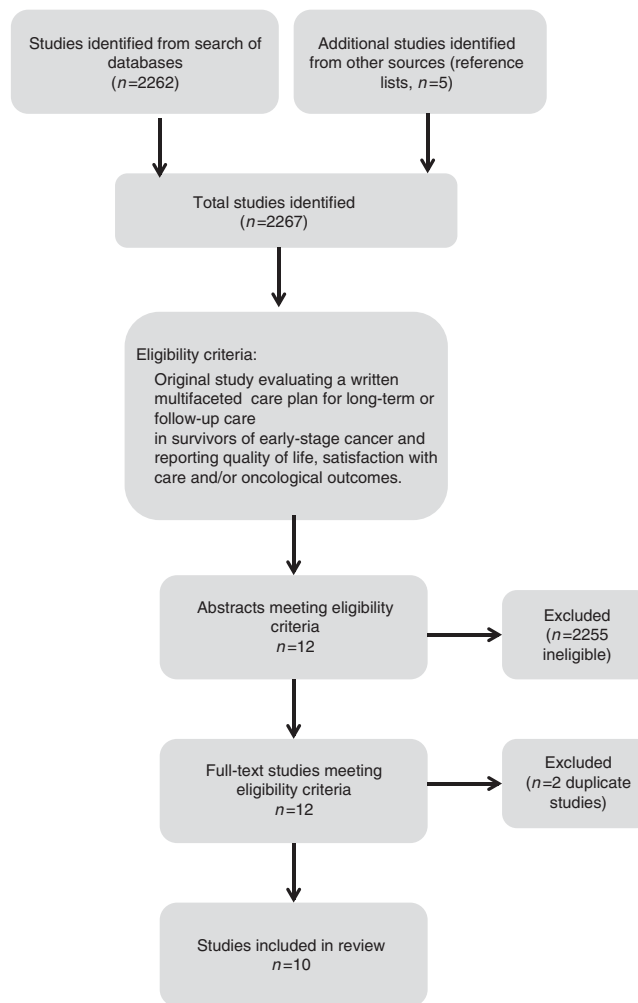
Studies identified from search of databases
($n$=2262)

Additional studies identified from other sources (reference lists, $n$=5)

Total studies identified
($n$=2267)

Eligibility criteria:
Original study evaluating a written multifaceted care plan for long-term or follow-up care in survivors of early-stage cancer and reporting quality of life, satisfaction with care and/or oncological outcomes.

Abstracts meeting eligibility criteria
$n$=12

Excluded
($n$=2255 ineligible)

Full-text studies meeting eligibility criteria
$n$=12

Excluded
($n$=2 duplicate studies)

Studies included in review
$n$=10